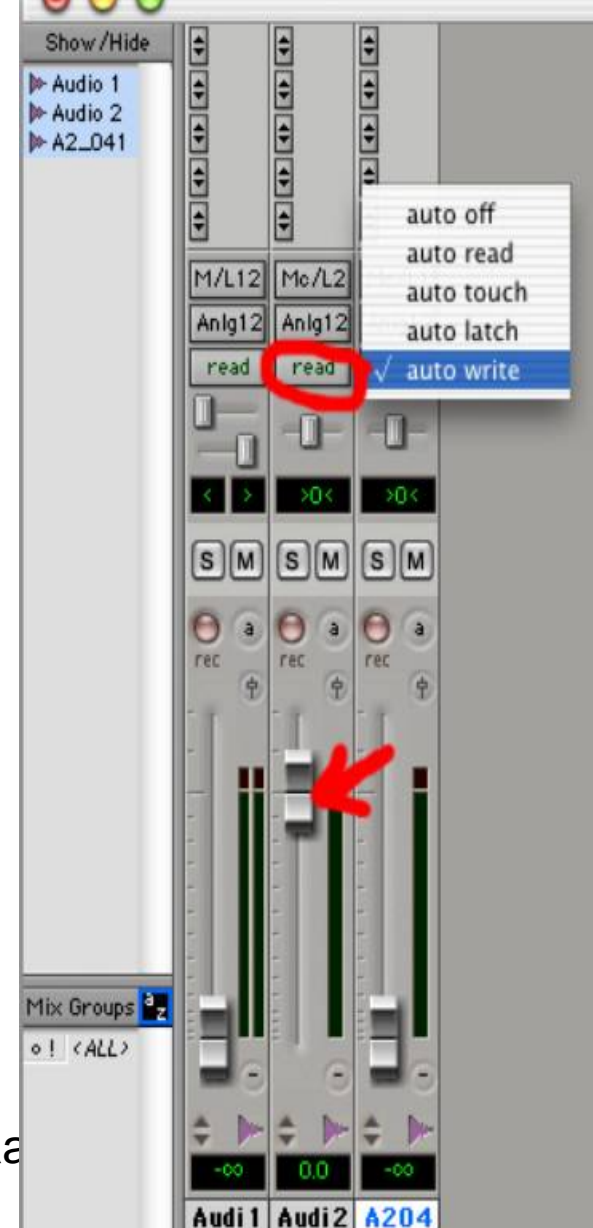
Show/Hide

Audio 1
Audio 2
A2_041

M/L12 Mc/L2
Anlg12 Anlg12
read read

auto off
auto read
auto touch
auto latch
√ auto write

< > >0< >0<

S M S M S M

a a a
rec rec rec

Mix Groups
o ! <ALL>

a

-∞ 0.0 -∞

Audi1 Audi2 A204